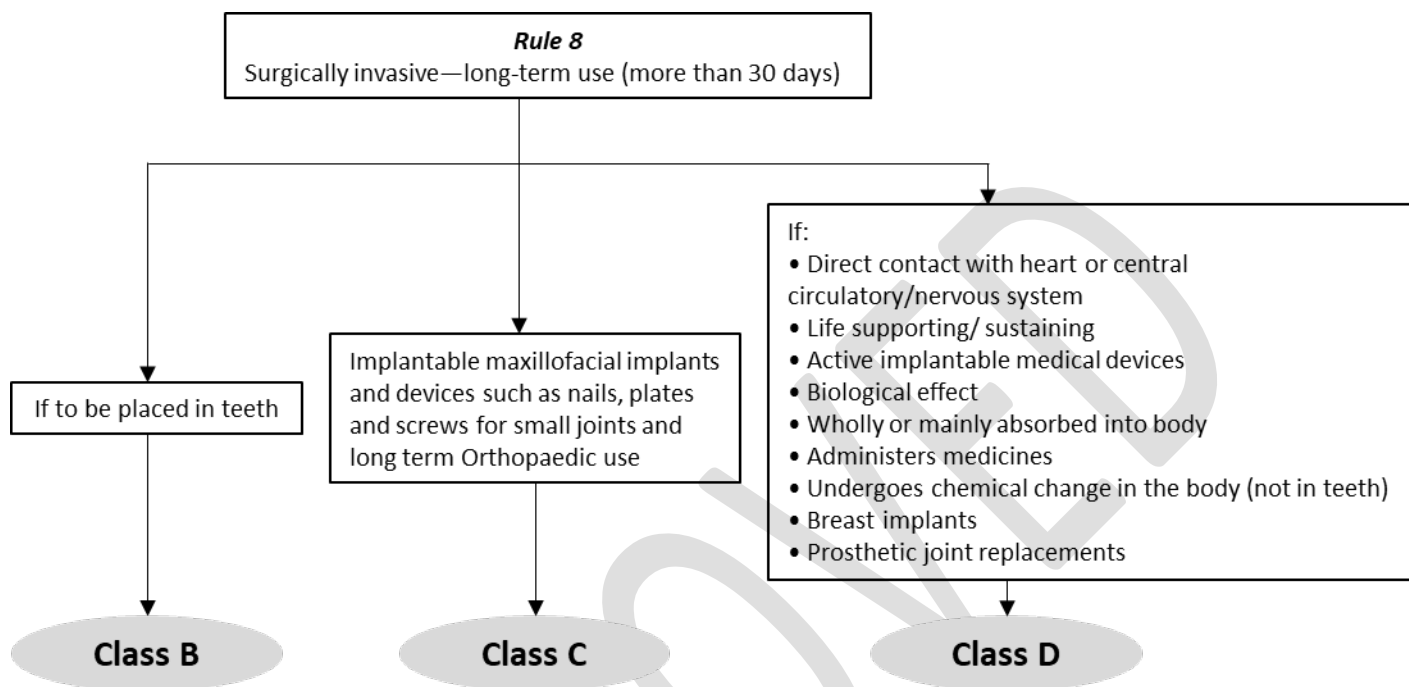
*Rule 8*
Surgically invasive—long-term use (more than 30 days)

If to be placed in teeth

Class B

Implantable maxillofacial implants and devices such as nails, plates and screws for small joints and long term Orthopaedic use

Class C

If:
• Direct contact with heart or central circulatory/nervous system
• Life supporting/ sustaining
• Active implantable medical devices
• Biological effect
• Wholly or mainly absorbed into body
• Administers medicines
• Undergoes chemical change in the body (not in teeth)
• Breast implants
• Prosthetic joint replacements

Class D